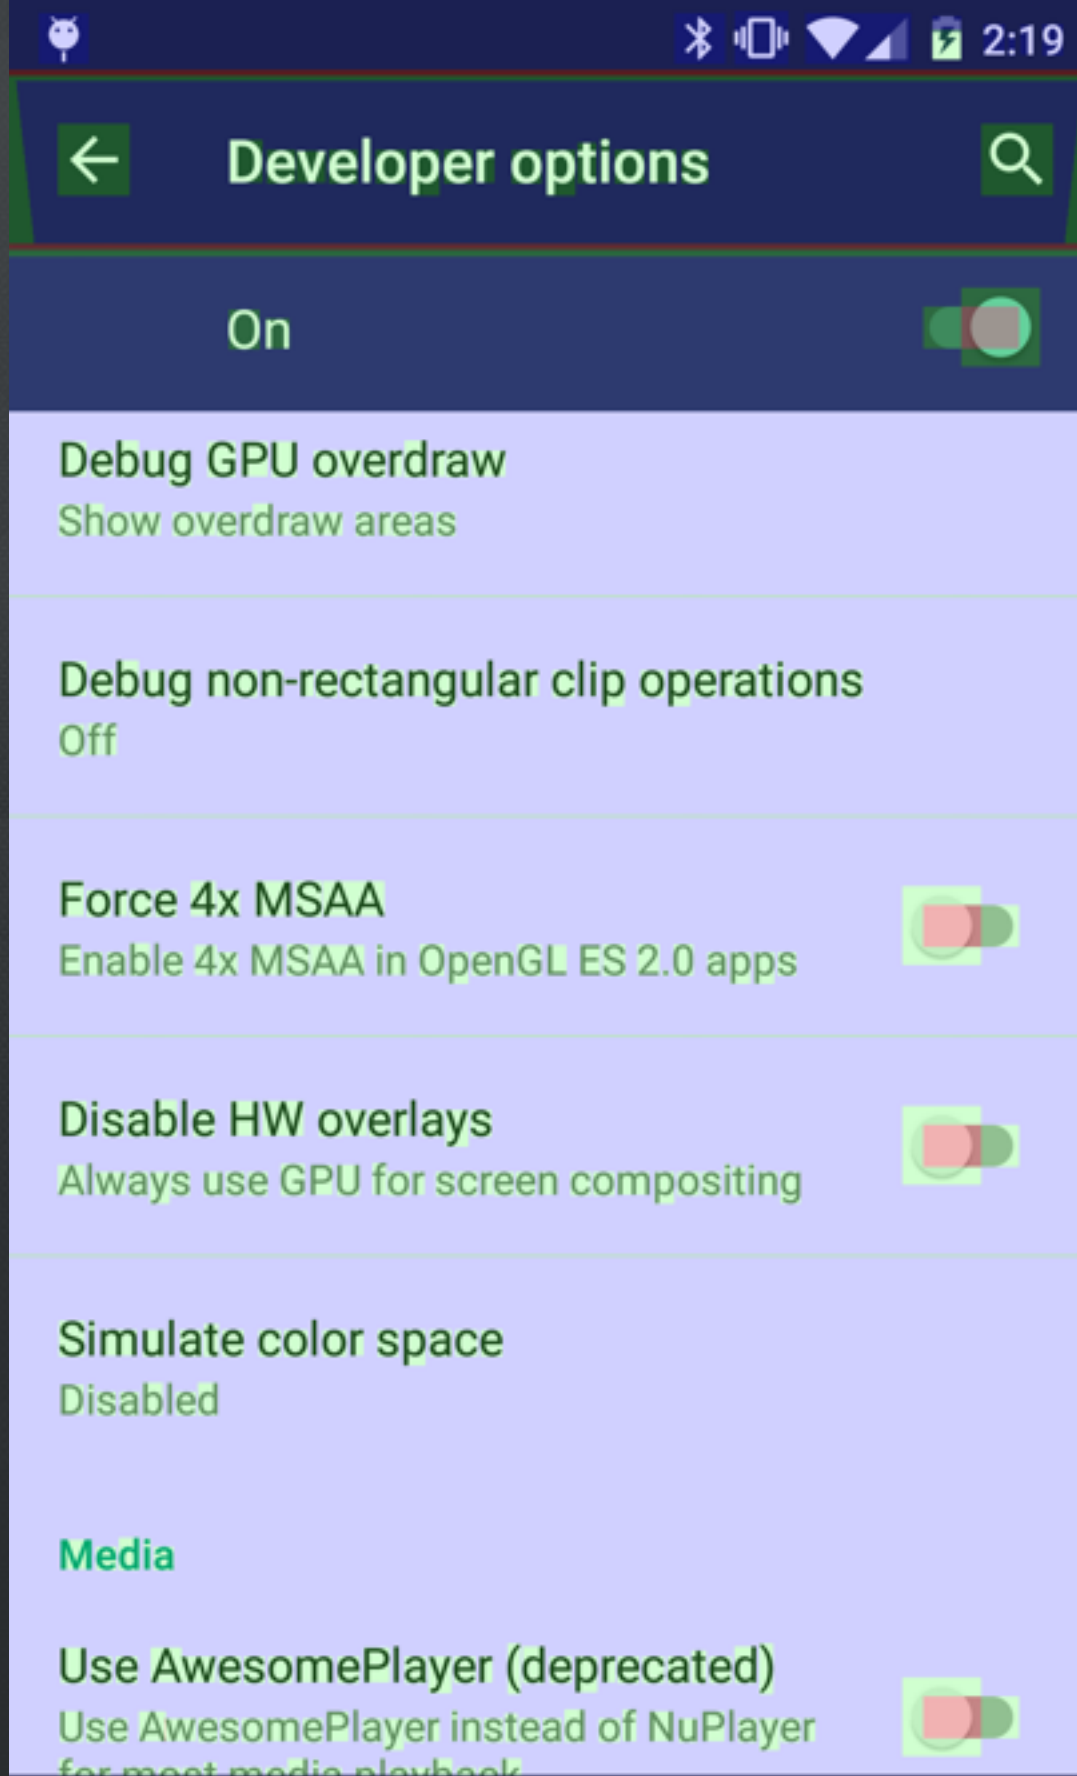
2:19

Developer options

On

Debug GPU overdraw
Show overdraw areas

Debug non-rectangular clip operations
Off

Force 4x MSAA
Enable 4x MSAA in OpenGL ES 2.0 apps

Disable HW overlays
Always use GPU for screen compositing

Simulate color space
Disabled

Media

Use AwesomePlayer (deprecated)
Use AwesomePlayer instead of NuPlayer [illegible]